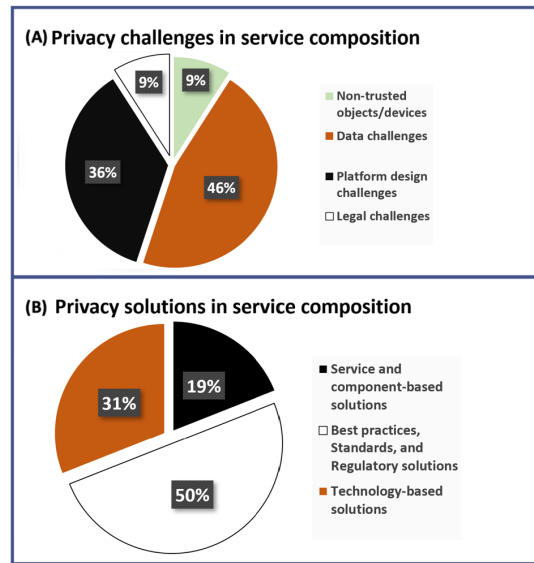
(A) Privacy challenges in service composition

9%
9%
36%
46%

Non-trusted objects/devices
Data challenges
Platform design challenges
Legal challenges

(B) Privacy solutions in service composition

31%
19%
50%

Service and component-based solutions
Best practices, Standards, and Regulatory solutions
Technology-based solutions